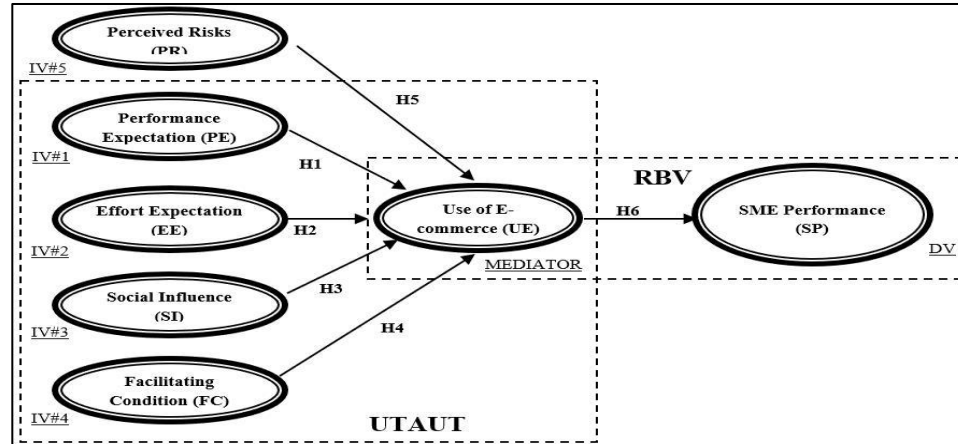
Perceived Risks (PR)

IV#5

H5

Performance Expectation (PE)

IV#1

H1

RBV

Effort Expectation (EE)

IV#2

H2

Use of E-commerce (UE)

H6

SME Performance (SP)

MEDIATOR

DV

Social Influence (SI)

IV#3

H3

H4

Facilitating Condition (FC)

IV#4

UTAUT